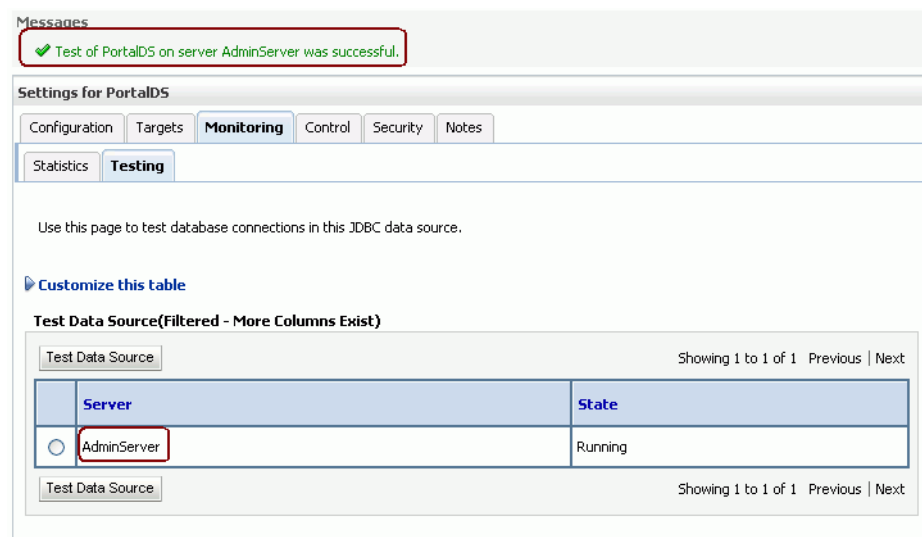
Messages

Test of PortalDS on server AdminServer was successful.

Settings for PortalDS

Configuration | Targets | Monitoring | Control | Security | Notes

Statistics | Testing

Use this page to test database connections in this JDBC data source.

Customize this table

Test Data Source(Filtered - More Columns Exist)

Test Data Source

Showing 1 to 1 of 1 Previous | Next

| | Server | State |
|---|---|---|
| ○ | AdminServer | Running |

Test Data Source

Showing 1 to 1 of 1 Previous | Next